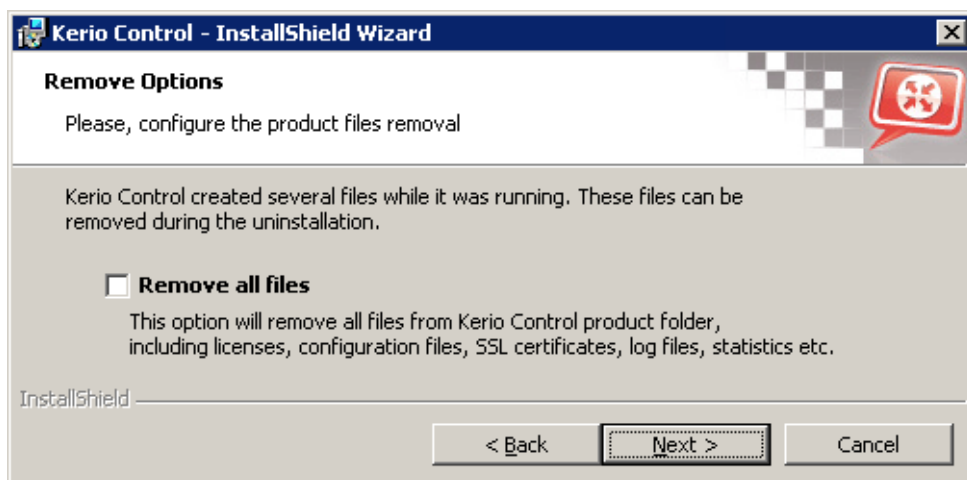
Kerio Control - InstallShield Wizard

Remove Options

Please, configure the product files removal

Kerio Control created several files while it was running. These files can be removed during the uninstallation.

Remove all files

This option will remove all files from Kerio Control product folder, including licenses, configuration files, SSL certificates, log files, statistics etc.

InstallShield

< Back

Next >

Cancel